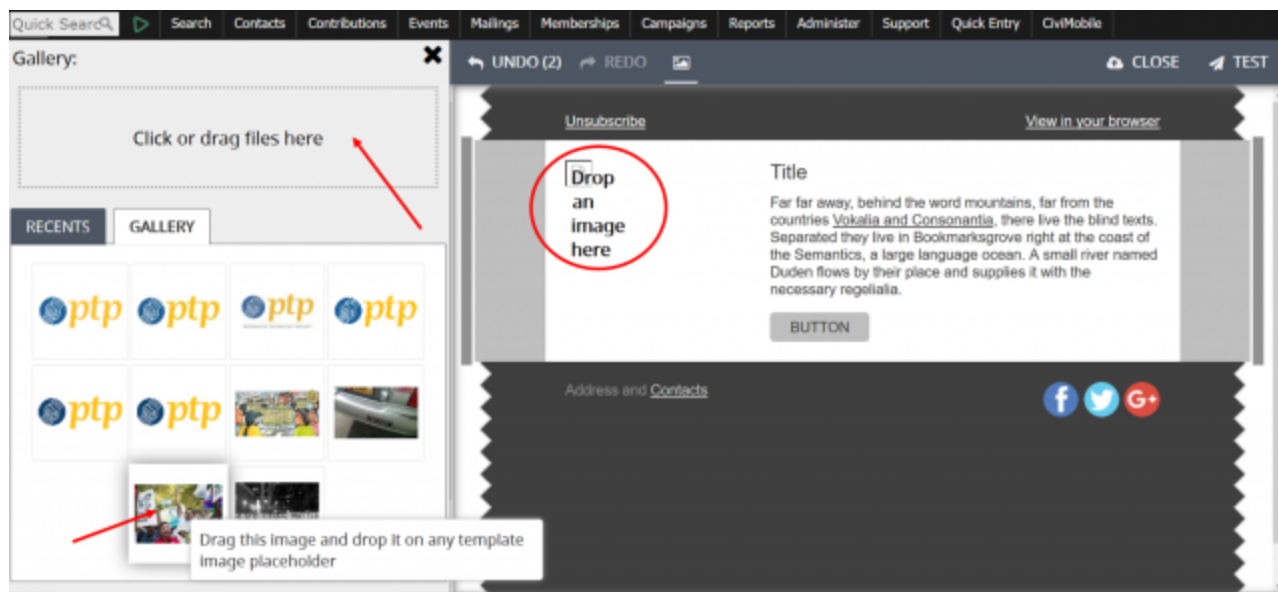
Quick Search | Search | Contacts | Contributions | Events | Mailings | Memberships | Campaigns | Reports | Administer | Support | Quick Entry | CiviMobile

Gallery:

Click or drag files here

RECENTS | GALLERY

ptp ptp ptp ptp
ptp ptp

Drag this image and drop it on any template image placeholder

UNDO (2) REDO CLOSE TEST

Unsubscribe

View in your browser

Drop an image here

Title

Far far away, behind the word mountains, far from the countries Vokalia and Consonantia, there live the blind texts. Separated they live in Bookmarksgrove right at the coast of the Semantics, a large language ocean. A small river named Duden flows by their place and supplies it with the necessary regelialia.

BUTTON

Address and Contacts